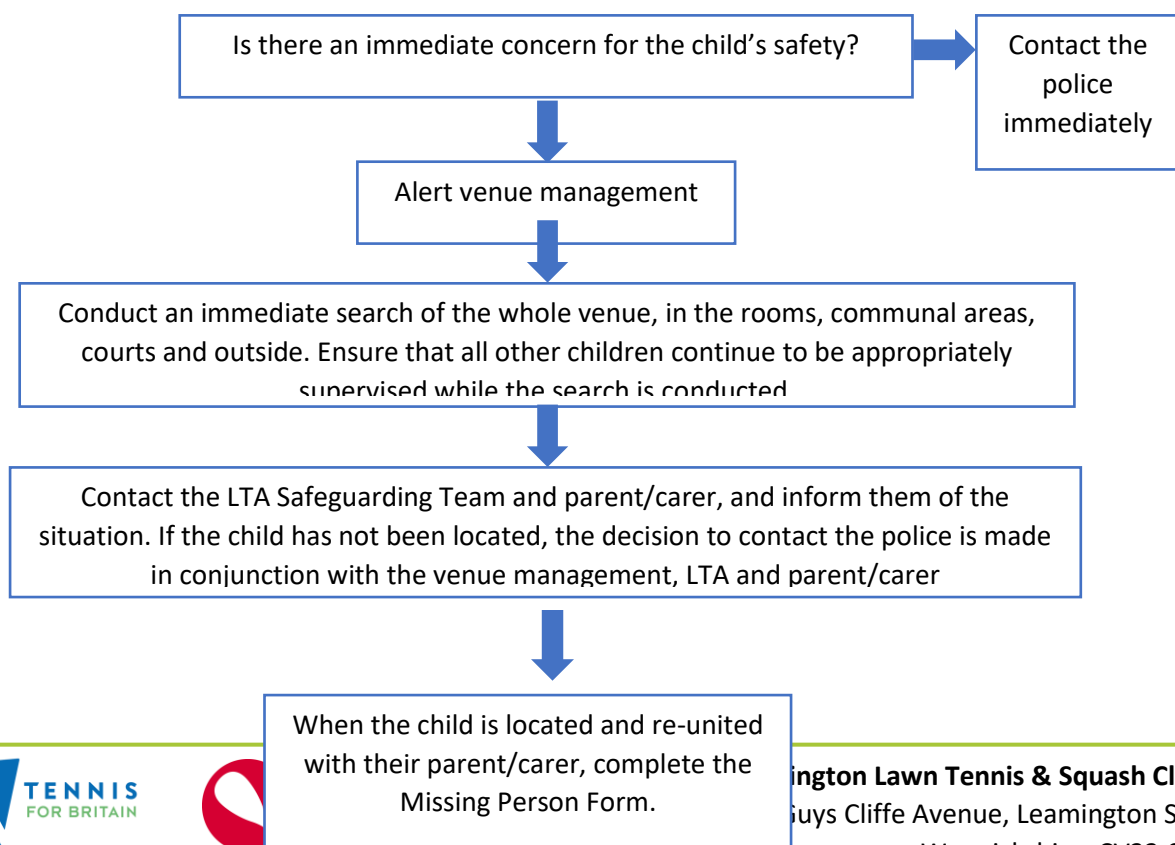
Is there an immediate concern for the child's safety?

Contact the police immediately

Alert venue management

Conduct an immediate search of the whole venue, in the rooms, communal areas, courts and outside. Ensure that all other children continue to be appropriately supervised while the search is conducted

Contact the LTA Safeguarding Team and parent/carer, and inform them of the situation. If the child has not been located, the decision to contact the police is made in conjunction with the venue management, LTA and parent/carer

When the child is located and re-united with their parent/carer, complete the Missing Person Form.

TENNIS FOR BRITAIN

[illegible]ington Lawn Tennis & Squash Cl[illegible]
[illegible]uys Cliffe Avenue, Leamington S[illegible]
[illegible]